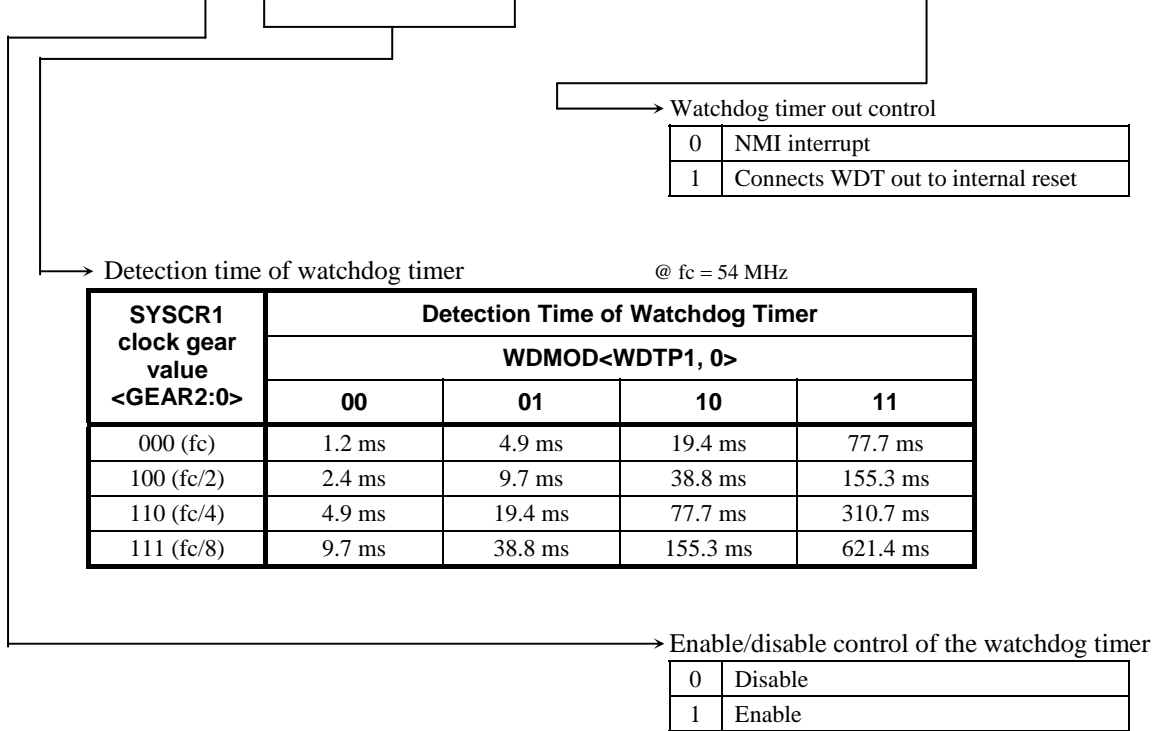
Watchdog timer out control

| 0 | NMI interrupt |
|---|---|
| 1 | Connects WDT out to internal reset |

Detection time of watchdog timer @ fc = 54 MHz

| SYSCR1 clock gear value <GEAR2:0> | Detection Time of Watchdog Timer WDMOD<WDTP1, 0> 00 | 01 | 10 | 11 |
|---|---|---|---|---|
| 000 (fc) | 1.2 ms | 4.9 ms | 19.4 ms | 77.7 ms |
| 100 (fc/2) | 2.4 ms | 9.7 ms | 38.8 ms | 155.3 ms |
| 110 (fc/4) | 4.9 ms | 19.4 ms | 77.7 ms | 310.7 ms |
| 111 (fc/8) | 9.7 ms | 38.8 ms | 155.3 ms | 621.4 ms |

Enable/disable control of the watchdog timer

| 0 | Disable |
|---|---|
| 1 | Enable |